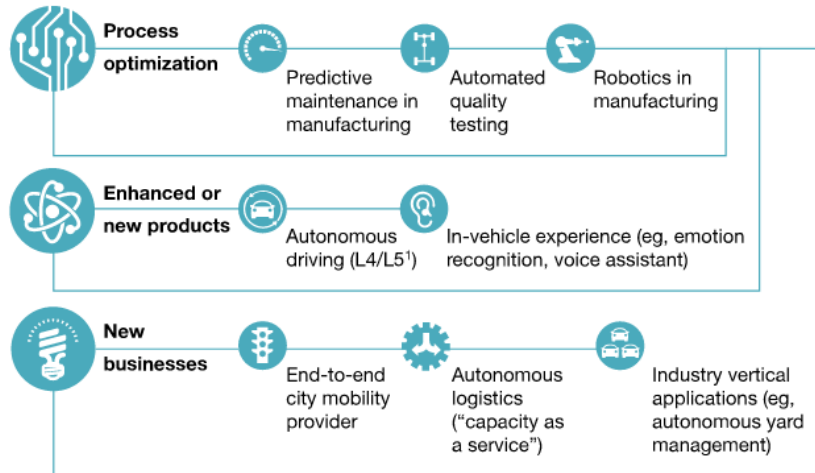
Process optimization

Predictive maintenance in manufacturing

Automated quality testing

Robotics in manufacturing

Enhanced or new products

Autonomous driving (L4/L5$^1$)

In-vehicle experience (eg, emotion recognition, voice assistant)

New businesses

End-to-end city mobility provider

Autonomous logistics ("capacity as a service")

Industry vertical applications (eg, autonomous yard management)